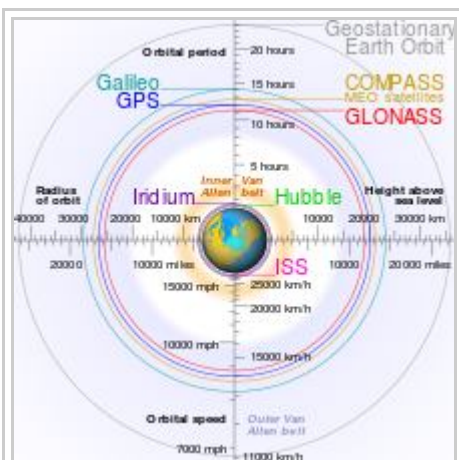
Geostationary Earth Orbit

Orbital period

20 hours

15 hours

10 hours

5 hours

Galileo

GPS

COMPASS

MEO satellites

GLONASS

Inner Van Allen belt

Radius of orbit

Iridium

Hubble

Height above sea level

40000

30000

20000

10000 km

10000

20000

30000 km

20000

10000 miles

ISS

10000

20000 miles

15000 mph

25000 km/h

20000 km/h

10000 mph

15000 km/h

Orbital speed

Outer Van Allen belt

7000 mph

11000 km/h